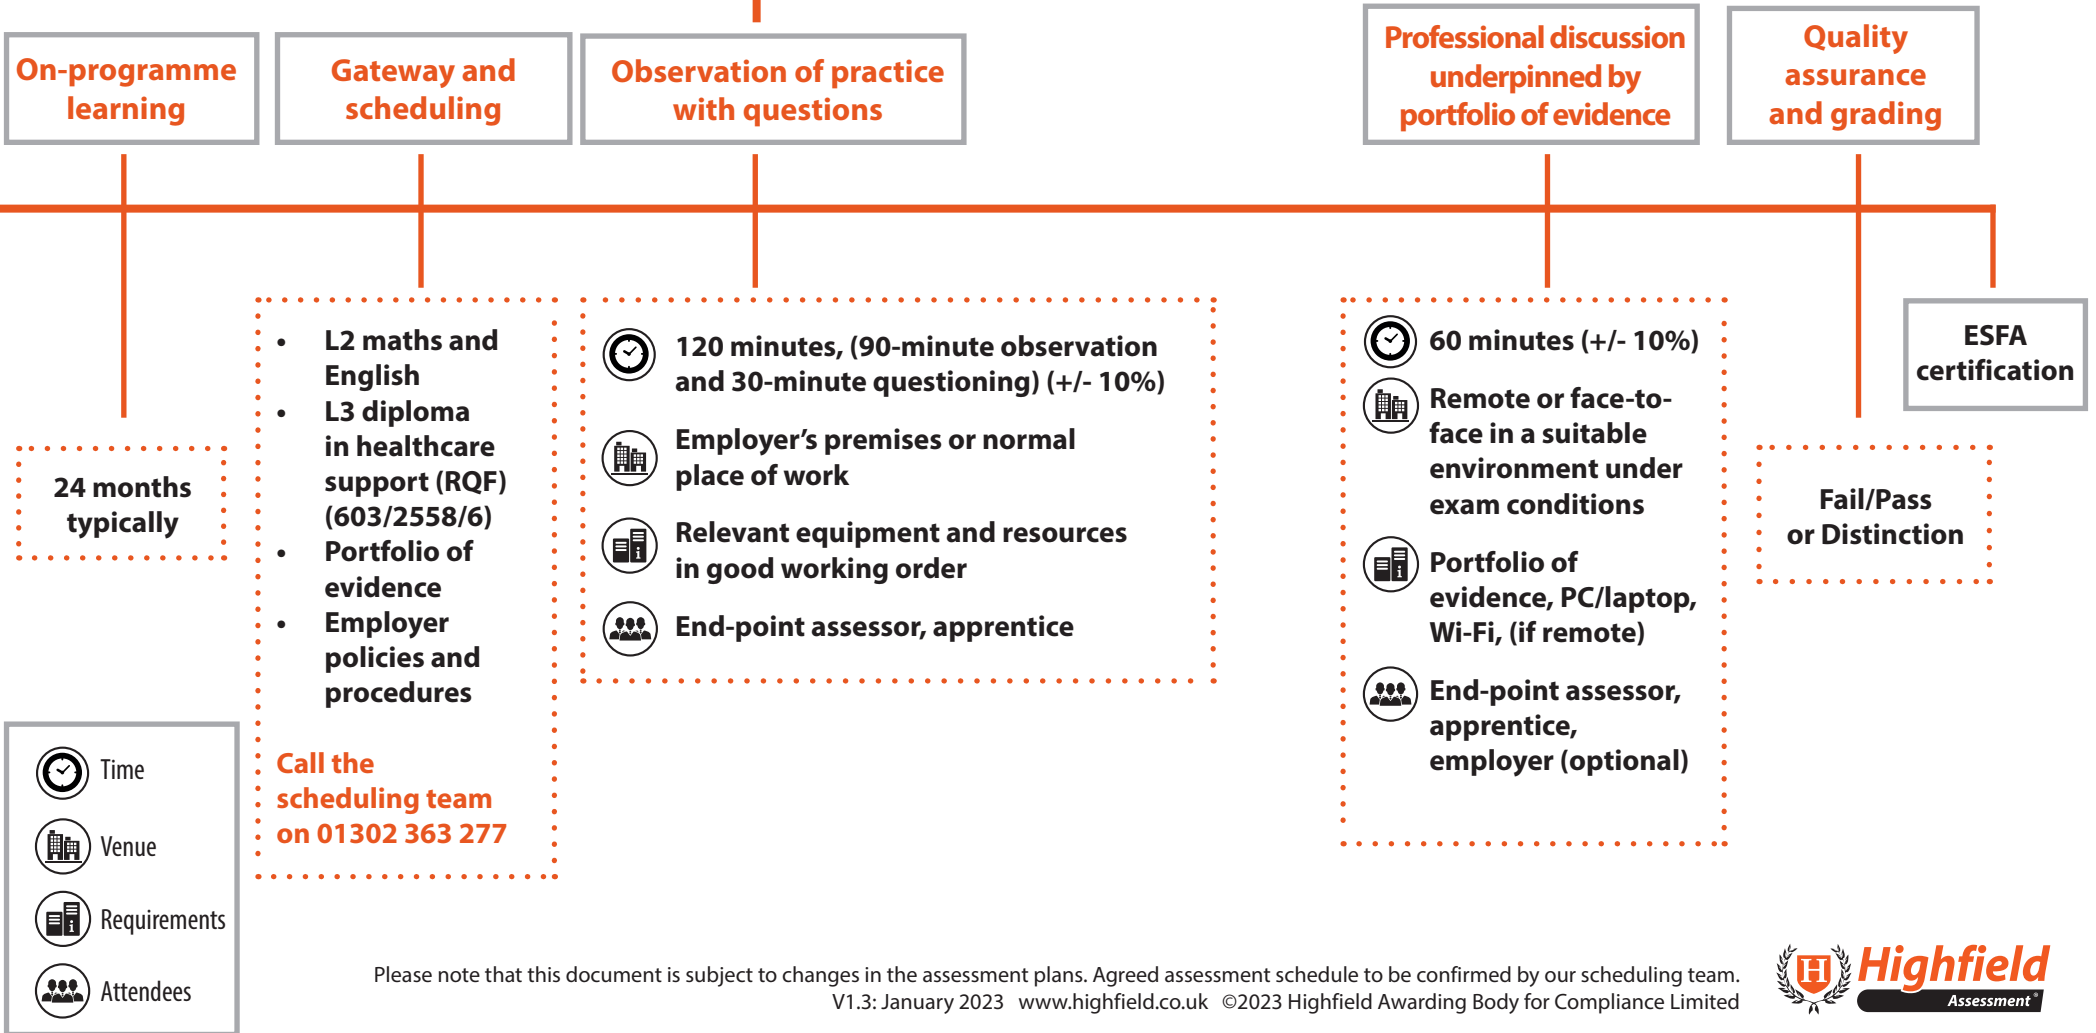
On-programme learning

Gateway and scheduling

Observation of practice with questions

Professional discussion underpinned by portfolio of evidence

Quality assurance and grading

24 months typically

- L2 maths and English
- L3 diploma in healthcare support (RQF) (603/2558/6)
- Portfolio of evidence
- Employer policies and procedures

Call the scheduling team on 01302 363 277

120 minutes, (90-minute observation and 30-minute questioning) (+/- 10%)

Employer’s premises or normal place of work

Relevant equipment and resources in good working order

End-point assessor, apprentice

60 minutes (+/- 10%)

Remote or face-to-face in a suitable environment under exam conditions

Portfolio of evidence, PC/laptop, Wi-Fi, (if remote)

End-point assessor, apprentice, employer (optional)

ESFA certification

Fail/Pass or Distinction

Time

Venue

Requirements

Attendees

Please note that this document is subject to changes in the assessment plans. Agreed assessment schedule to be confirmed by our scheduling team.
V1.3: January 2023 www.highfield.co.uk ©2023 Highfield Awarding Body for Compliance Limited

Highfield Assessment